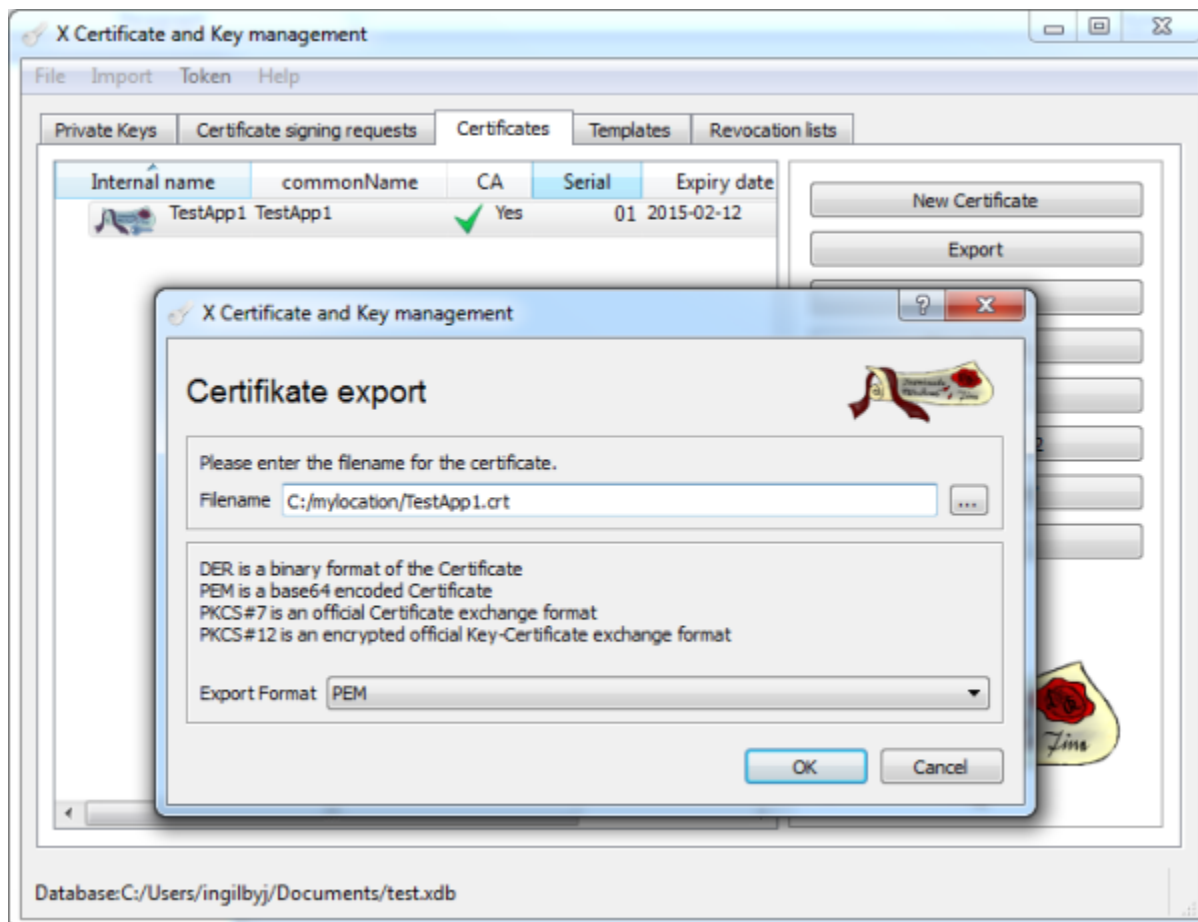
X Certificate and Key management

File Import Token Help

Private Keys | Certificate signing requests | Certificates | Templates | Revocation lists

| Internal name | commonName | CA | Serial | Expiry date |
|---|---|---|---|---|
| TestApp1 | TestApp1 | Yes | 01 | 2015-02-12 |

New Certificate

Export

X Certificate and Key management

Certifikate export

Please enter the filename for the certificate.

Filename C:/mylocation/TestApp1.crt ...

DER is a binary format of the Certificate
PEM is a base64 encoded Certificate
PKCS#7 is an official Certificate exchange format
PKCS#12 is an encrypted official Key-Certificate exchange format

Export Format PEM

OK Cancel

Database:C:/Users/ingilbyj/Documents/test.xdb